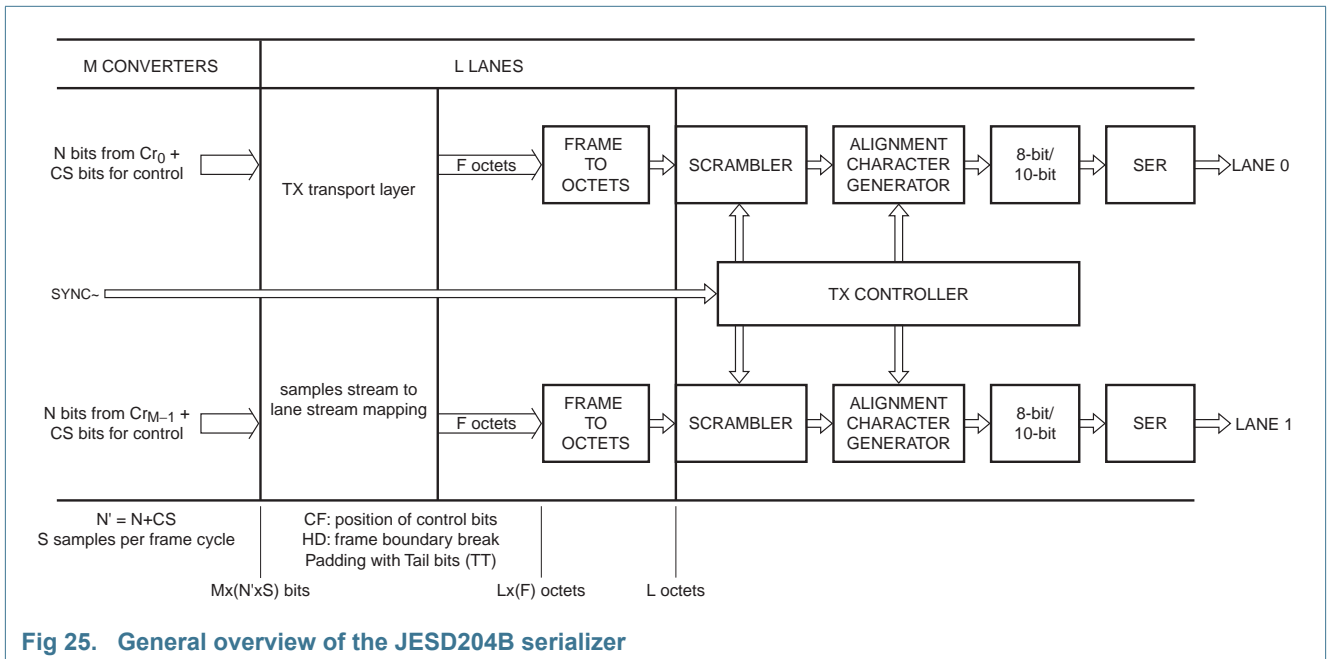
M CONVERTERS

L LANES

N bits from $Cr_0$ + CS bits for control

TX transport layer

F octets

FRAME TO OCTETS

SCRAMBLER

ALIGNMENT CHARACTER GENERATOR

8-bit/ 10-bit

SER

LANE 0

SYNC~

TX CONTROLLER

N bits from $Cr_{M-1}$ + CS bits for control

samples stream to lane stream mapping

F octets

FRAME TO OCTETS

SCRAMBLER

ALIGNMENT CHARACTER GENERATOR

8-bit/ 10-bit

SER

LANE 1

N' = N+CS
S samples per frame cycle

CF: position of control bits
HD: frame boundary break
Padding with Tail bits (TT)

Mx(N'xS) bits

Lx(F) octets

L octets

Fig 25. General overview of the JESD204B serializer